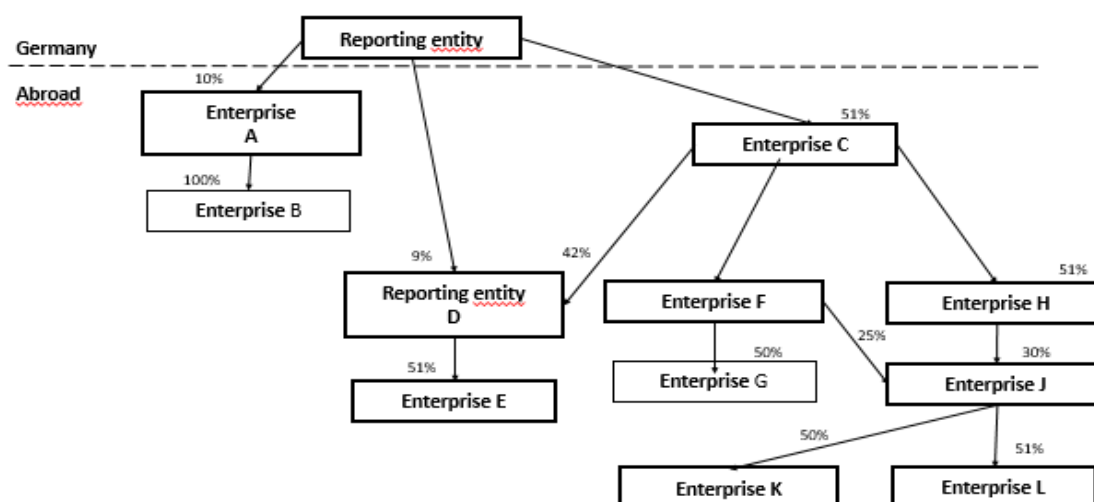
Germany

Reporting entity

Abroad

10%

Enterprise A

100%

Enterprise B

51%

Enterprise C

9%

42%

Reporting entity D

Enterprise F

51%

Enterprise H

25%

51%

Enterprise E

50%

Enterprise G

30%

Enterprise J

50%

51%

Enterprise K

Enterprise L